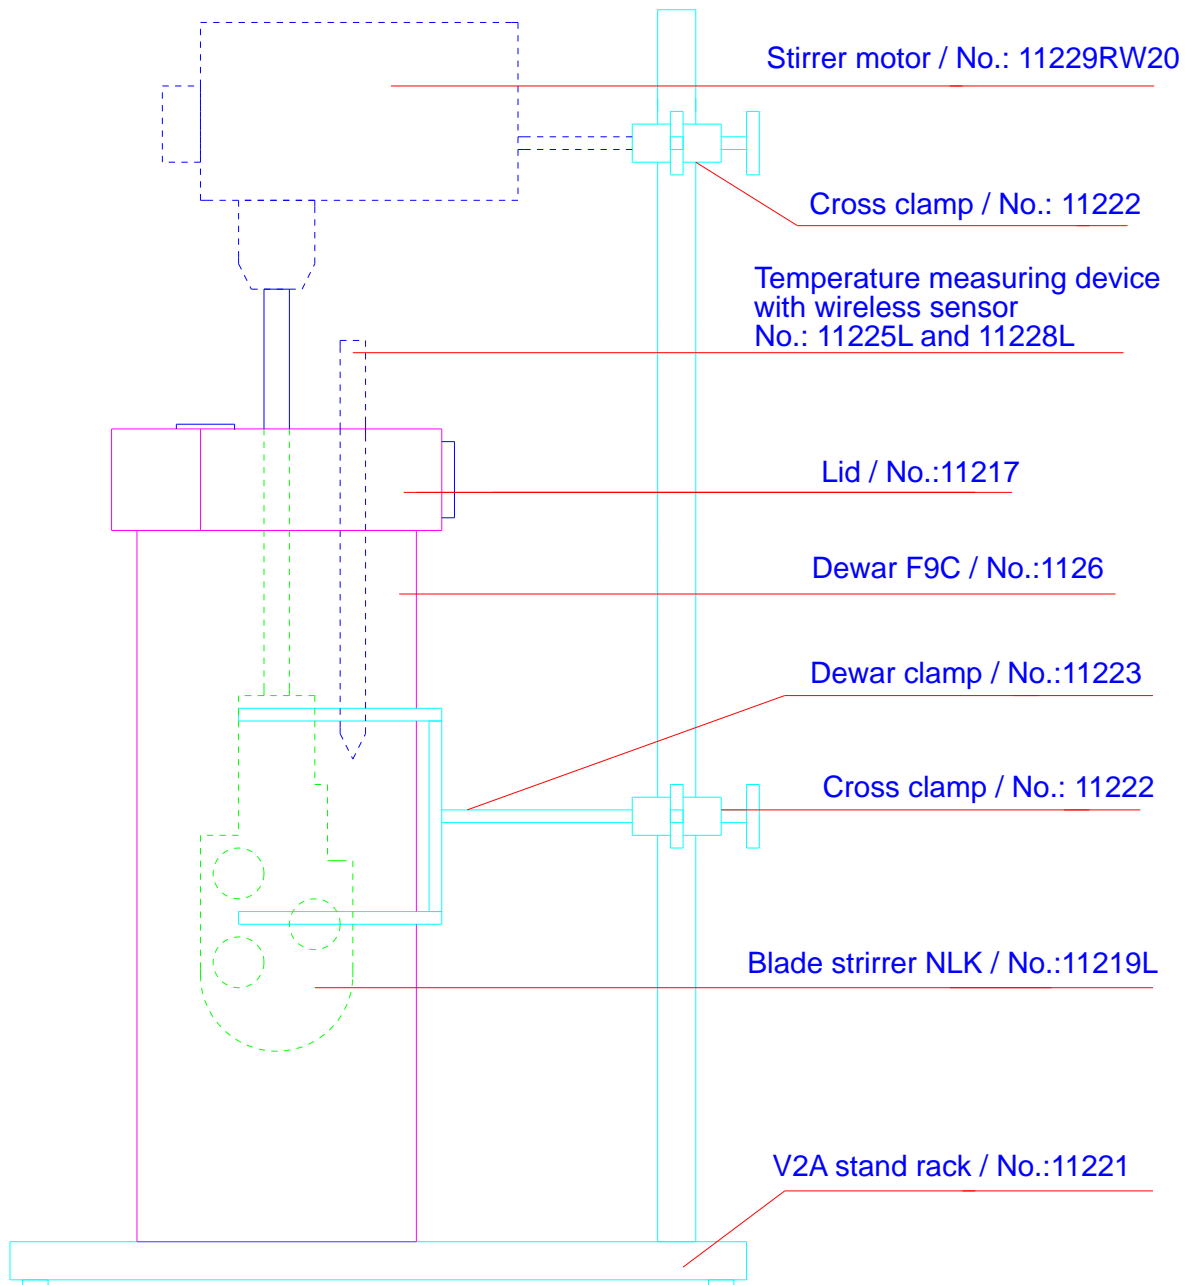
Stirrer motor / No.: 11229RW20

Cross clamp / No.: 11222

Temperature measuring device with wireless sensor No.: 11225L and 11228L

Lid / No.:11217

Dewar F9C / No.:1126

Dewar clamp / No.:11223

Cross clamp / No.: 11222

Blade stirrer NLK / No.:11219L

V2A stand rack / No.:11221